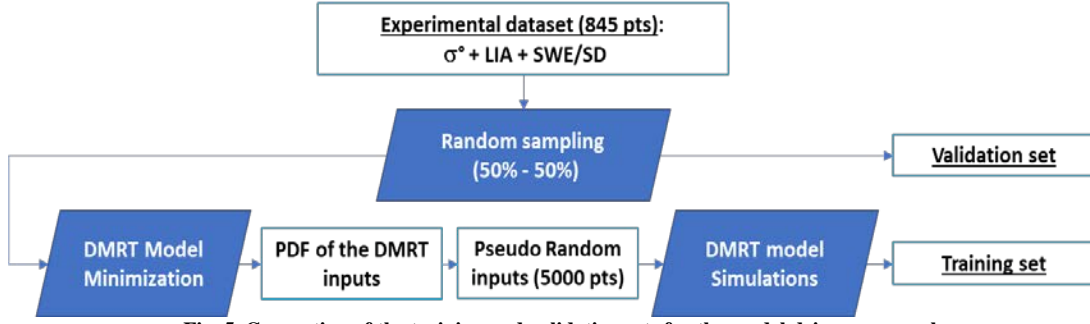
Experimental dataset (845 pts):
σ° + LIA + SWE/SD

Random sampling
(50% - 50%)

Validation set

DMRT Model
Minimization

PDF of the DMRT
inputs

Pseudo Random
inputs (5000 pts)

DMRT model
Simulations

Training set

Fig. 5. Generation of the training and validation sets for the model-driven approach